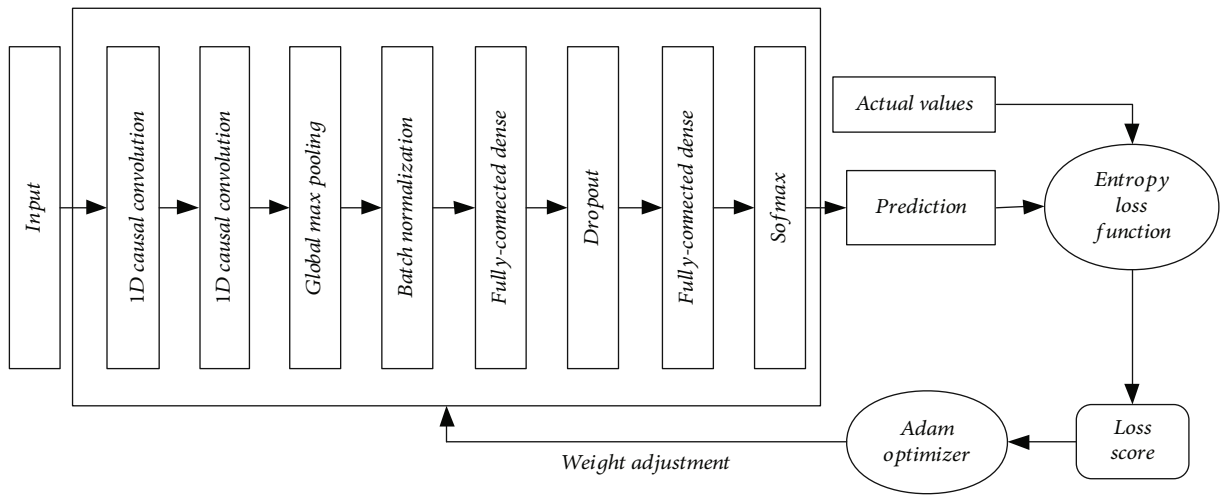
Input

1D causal convolution

1D causal convolution

Global max pooling

Batch normalization

Fully-connected dense

Dropout

Fully-connected dense

Sofmax

Actual values

Prediction

Entropy loss function

Loss score

Adam optimizer

Weight adjustment